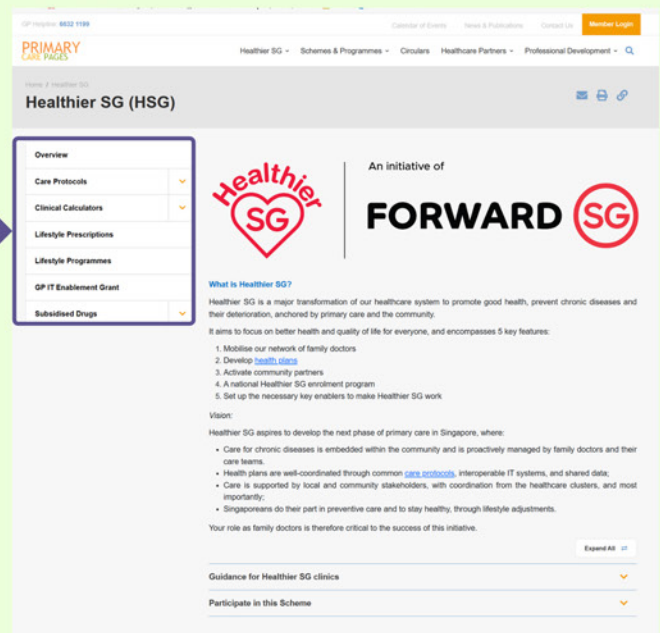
GP Helpline: 6632 1199

Calendar of Events News & Publications Contact Us Member Login

PRIMARY CARE PAGES

Healthier SG Schemes & Programmes Circulars Healthcare Partners Professional Development

Home / Healthier SG

Healthier SG (HSG)

Overview

Care Protocols

Clinical Calculators

Lifestyle Prescriptions

Lifestyle Programmes

GP IT Enablement Grant

Subsidised Drugs

Healthier SG

An initiative of

FORWARD SG

What is Healthier SG?

Healthier SG is a major transformation of our healthcare system to promote good health, prevent chronic diseases and their deterioration, anchored by primary care and the community.

It aims to focus on better health and quality of life for everyone, and encompasses 5 key features:

1. Mobilise our network of family doctors
2. Develop health plans
3. Activate community partners
4. A national Healthier SG enrolment program
5. Set up the necessary key enablers to make Healthier SG work

Vision:

Healthier SG aspires to develop the next phase of primary care in Singapore, where:

- Care for chronic diseases is embedded within the community and is proactively managed by family doctors and their care teams.
- Health plans are well-coordinated through common care protocols, interoperable IT systems, and shared data;
- Care is supported by local and community stakeholders, with coordination from the healthcare clusters, and most importantly;
- Singaporeans do their part in preventive care and to stay healthy, through lifestyle adjustments.

Your role as family doctors is therefore critical to the success of this initiative.

Expand All

Guidance for Healthier SG clinics

Participate in this Scheme